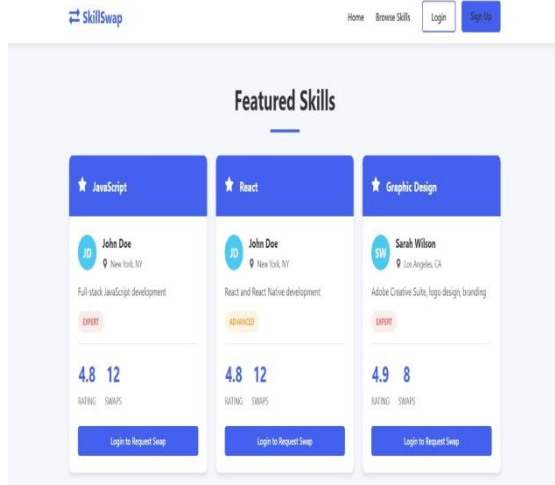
SkillSwap

Home Browse Skills Login Sign Up

Featured Skills

JavaScript

JD John Doe
New York, NY

Full-stack JavaScript development

EXPERT

4.8 12
RATING SWAPS

Login to Request Swap

React

JD John Doe
New York, NY

React and React Native development

ADVANCED

4.8 12
RATING SWAPS

Login to Request Swap

Graphic Design

SW Sarah Wilson
Los Angeles, CA

Adobe Creative Suite, logo design, branding

EXPERT

4.9 8
RATING SWAPS

Login to Request Swap